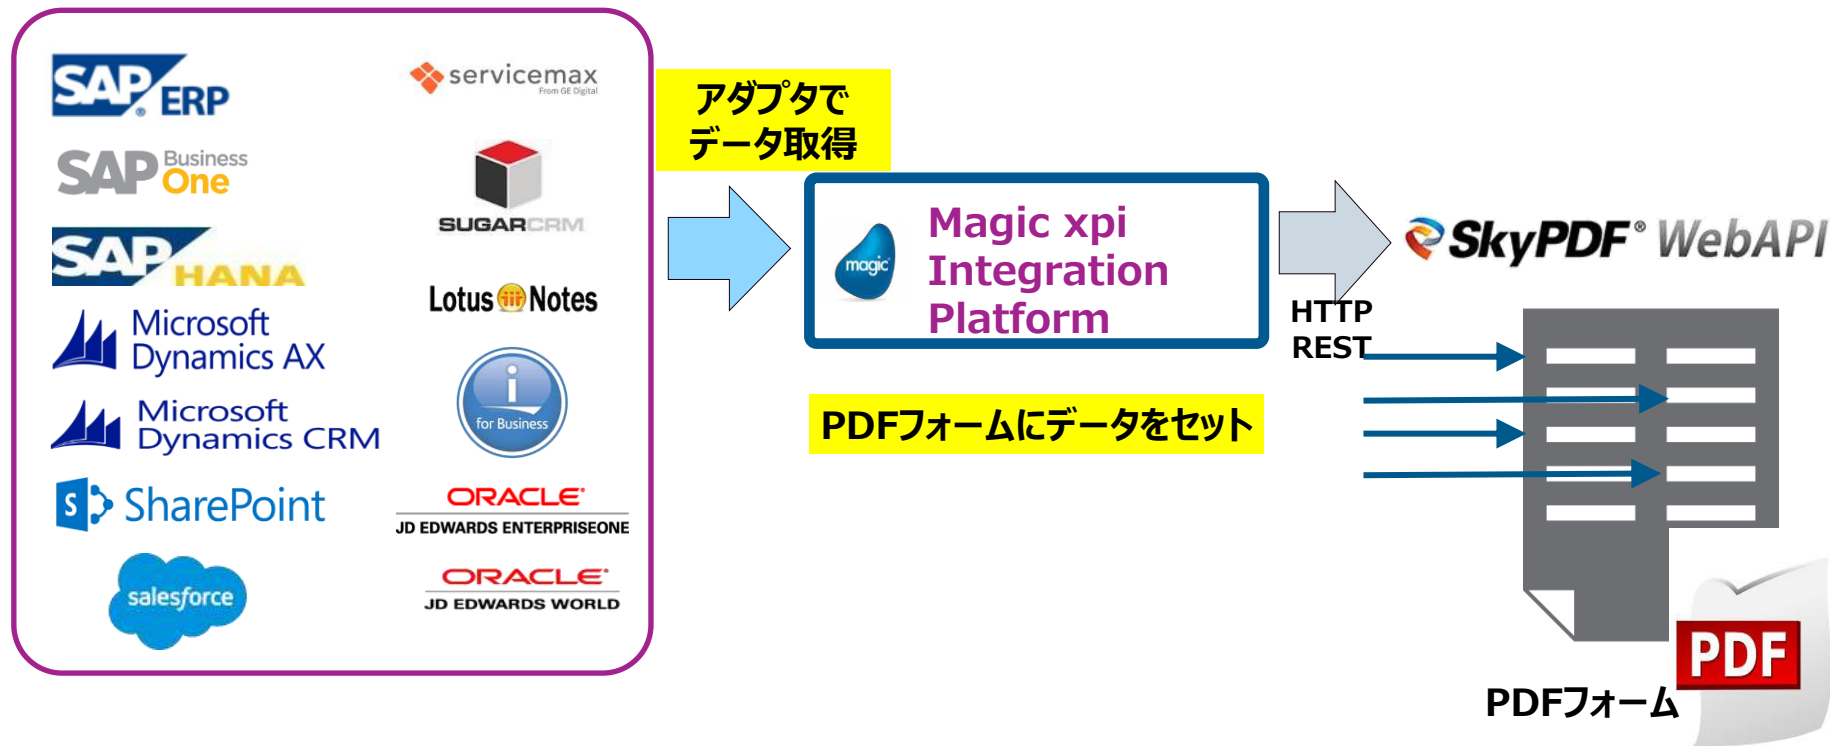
SAP ERP

SAP Business One

SAP HANA

Microsoft Dynamics AX

Microsoft Dynamics CRM

SharePoint

salesforce

servicemax From GE Digital

SUGARCRM

Lotus Notes

i for Business

ORACLE JD EDWARDS ENTERPRISEONE

ORACLE JD EDWARDS WORLD

アダプタでデータ取得

magic

Magic xpi Integration Platform

PDFフォームにデータをセット

HTTP REST

SkyPDF® WebAPI

PDF

PDFフォーム